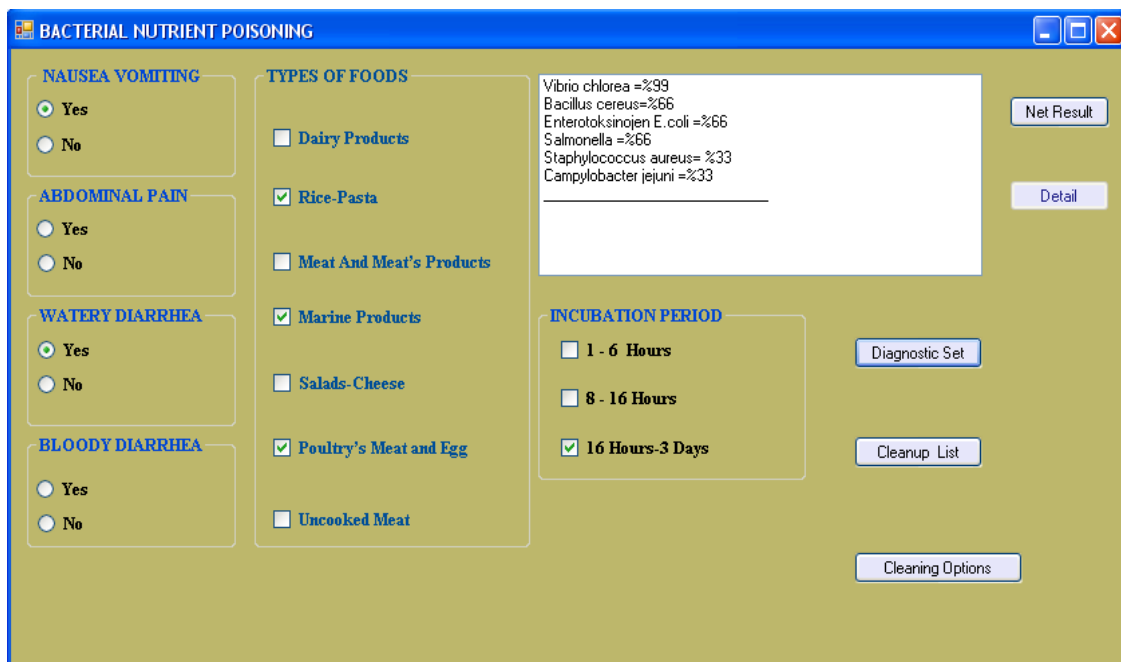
BACTERIAL NUTRIENT POISONING

NAUSEA VOMITING
Yes
No

ABDOMINAL PAIN
Yes
No

WATERY DIARRHEA
Yes
No

BLOODY DIARRHEA
Yes
No

TYPES OF FOODS
Dairy Products
Rice-Pasta
Meat And Meat's Products
Marine Products
Salads-Cheese
Poultry's Meat and Egg
Uncooked Meat

Vibrio chlorea =%99
Bacillus cereus=%66
Enterotoksinojen E.coli =%66
Salmonella =%66
Staphylococcus aureus= %33
Campylobacter jejuni =%33

INCUBATION PERIOD
1 - 6 Hours
8 - 16 Hours
16 Hours-3 Days

Net Result
Detail
Diagnostic Set
Cleanup List
Cleaning Options